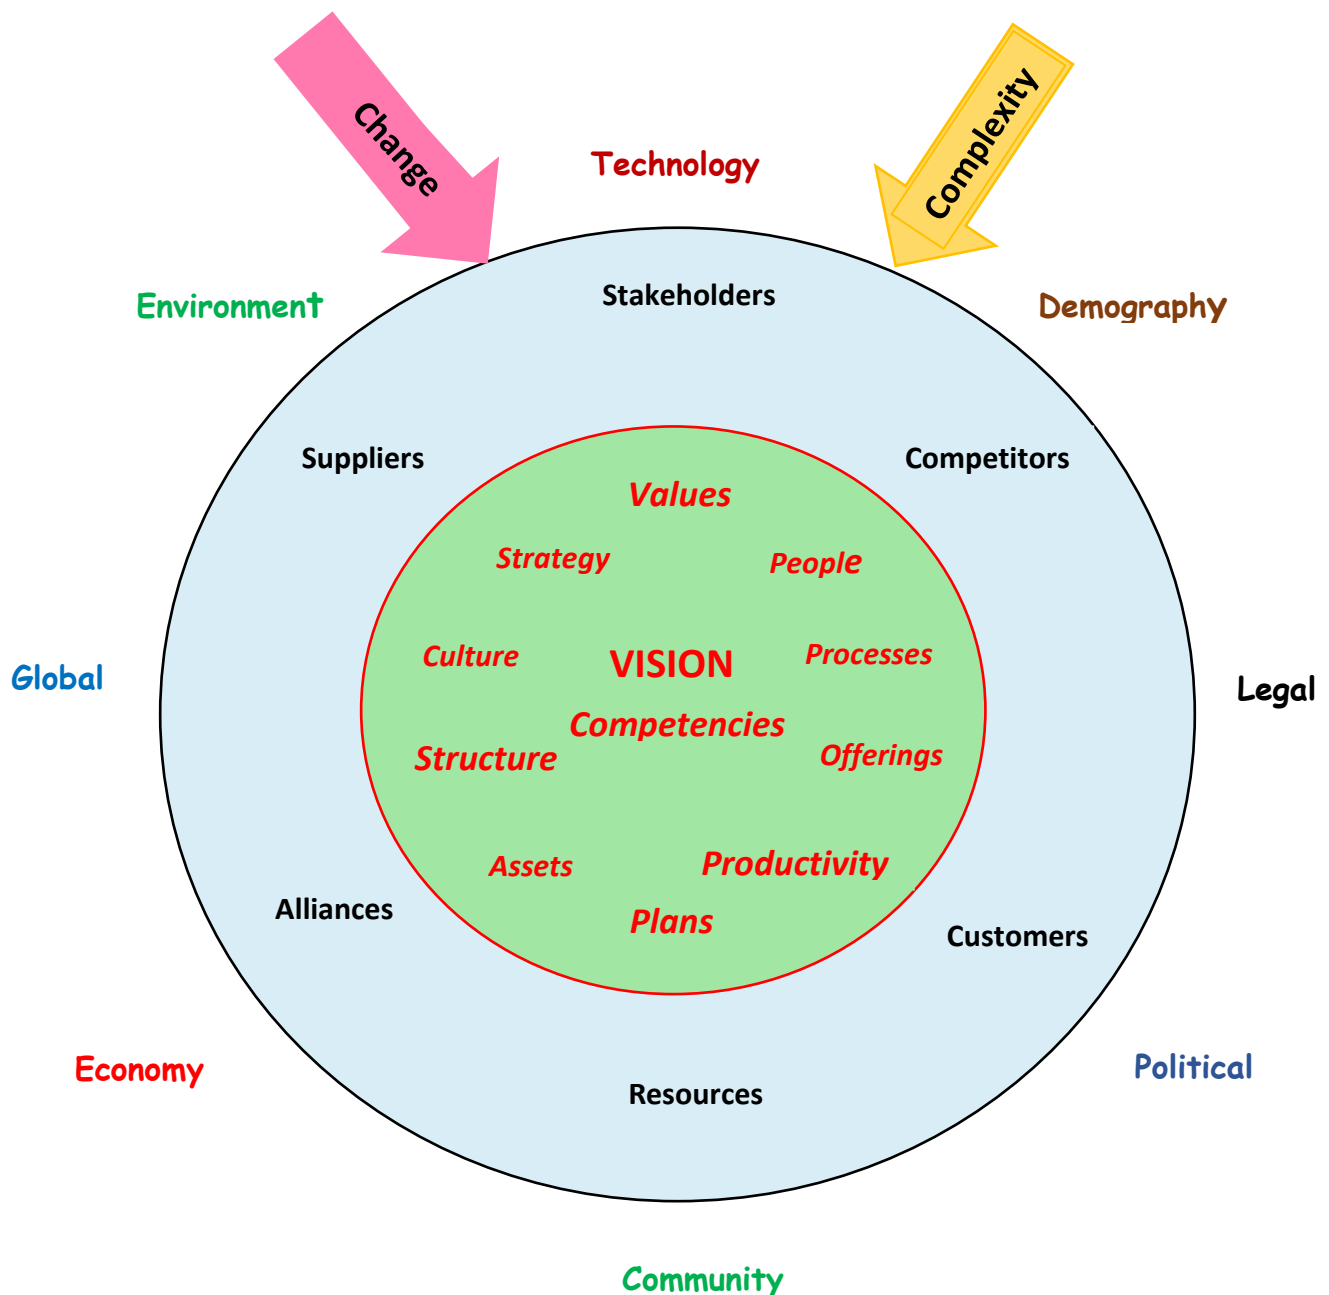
Change

Technology

Complexity

Environment

Stakeholders

Demography

Suppliers

Competitors

Values

Strategy

People

Global

Culture

VISION

Processes

Legal

Competencies

Structure

Offerings

Assets

Productivity

Alliances

Plans

Customers

Economy

Political

Resources

Community